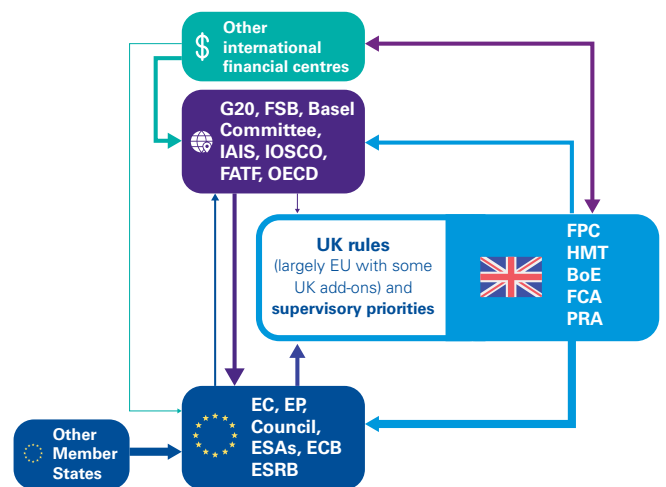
Other international financial centres

G20, FSB, Basel Committee, IAIS, IOSCO, FATF, OECD

UK rules (largely EU with some UK add-ons) and supervisory priorities

FPC
HMT
BoE
FCA
PRA

Other Member States

EC, EP, Council, ESAs, ECB ESRB